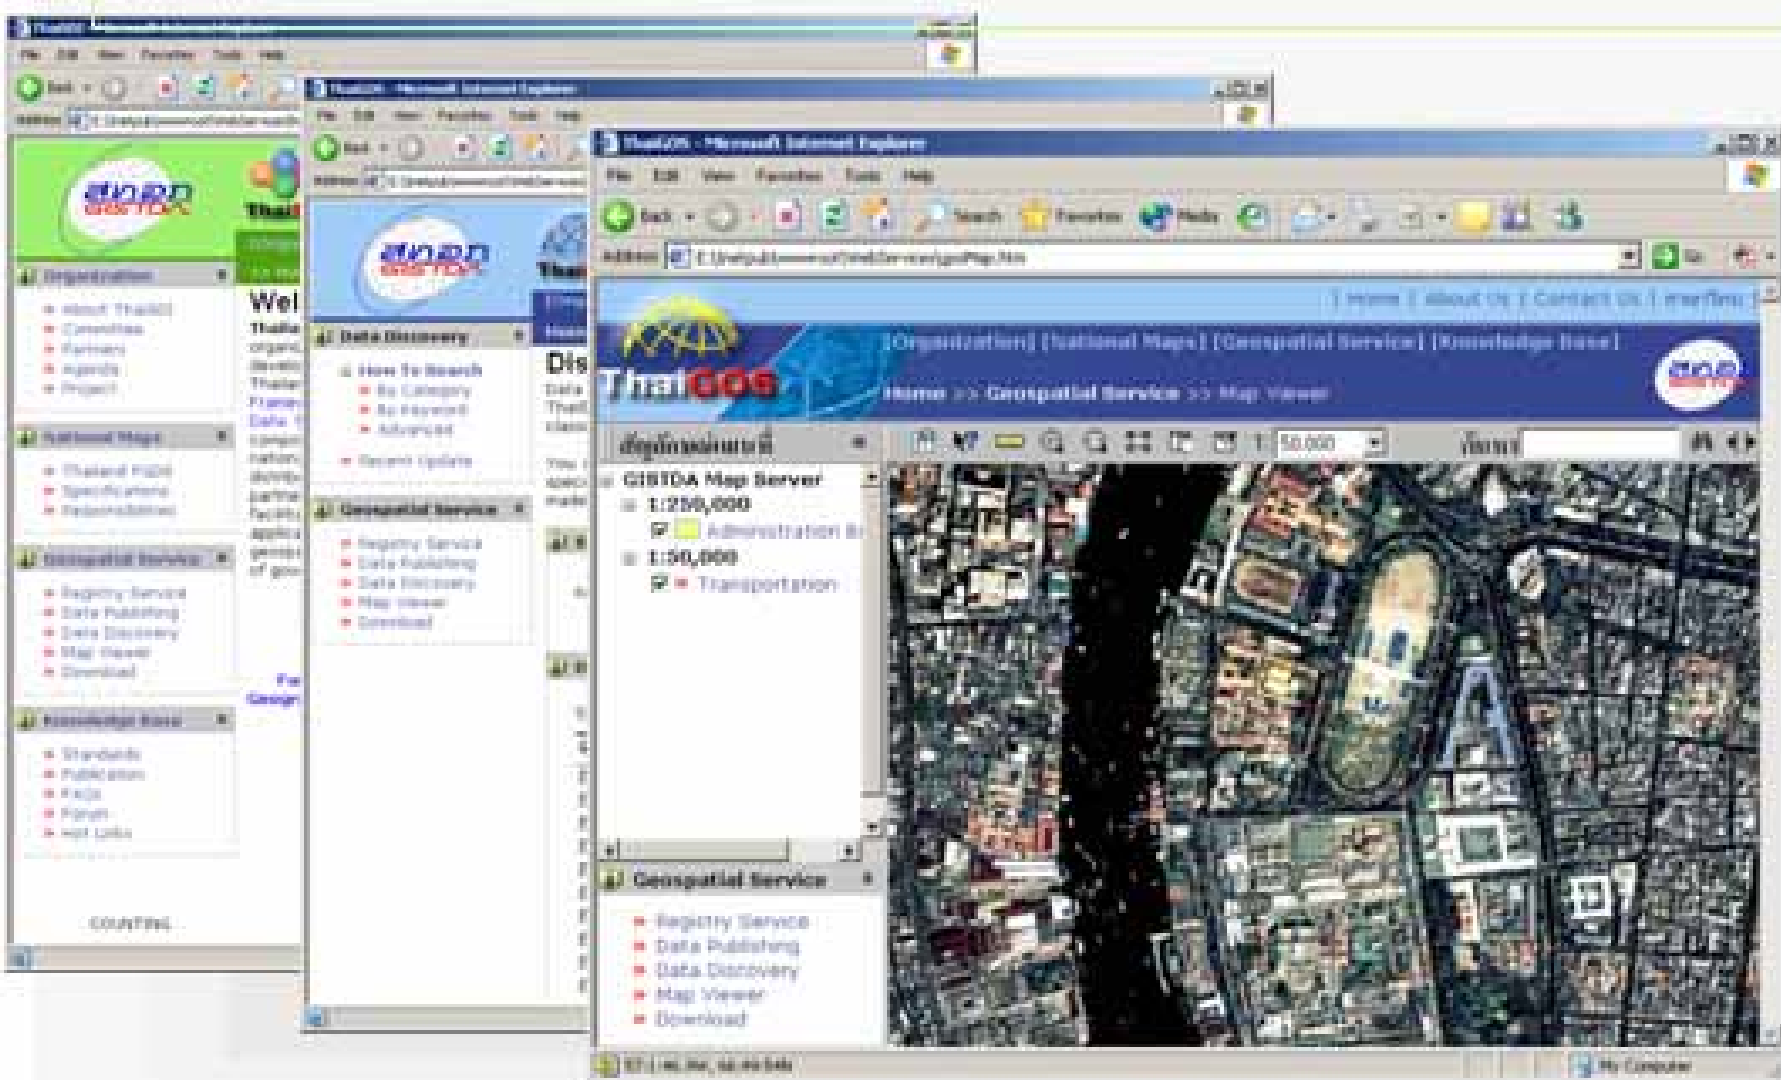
ThaiGOS - Microsoft Internet Explorer

File Edit View Favorites Tools Help

Back

Address

Organization
About ThaiGOS
Committee
Partners
Agenda
Project

National Maps
Thailand FGDS
Specifications
Responsibilities

Geospatial Service
Registry Service
Data Publishing
Data Discovery
Map Viewer
Download

Knowledge Base
Standards
Publication
FAQs
Forum
Hot Links

COUNTING

Wel

ThaiGOS - Microsoft Internet Explorer

File Edit View Favorites Tools Help

Data Discovery
How To Search
By Category
By Keyword
Advanced
Recent Update

Geospatial Service
Registry Service
Data Publishing
Data Discovery
Map Viewer
Download

Dis

ThaiGOS - Microsoft Internet Explorer

File Edit View Favorites Tools Help

Back Search Favorites Media

Address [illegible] Go

| Home | About Us | Contact Us | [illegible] |

[Organization] [National Maps] [Geospatial Service] [Knowledge Base]

ThaiGOS

Home >> Geospatial Service >> Map Viewer

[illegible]

1: 50,000

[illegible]

GISTDA Map Server
1:250,000
Administration B
1:50,000
Transportation

Geospatial Service
Registry Service
Data Publishing
Data Discovery
Map Viewer
Download

My Computer